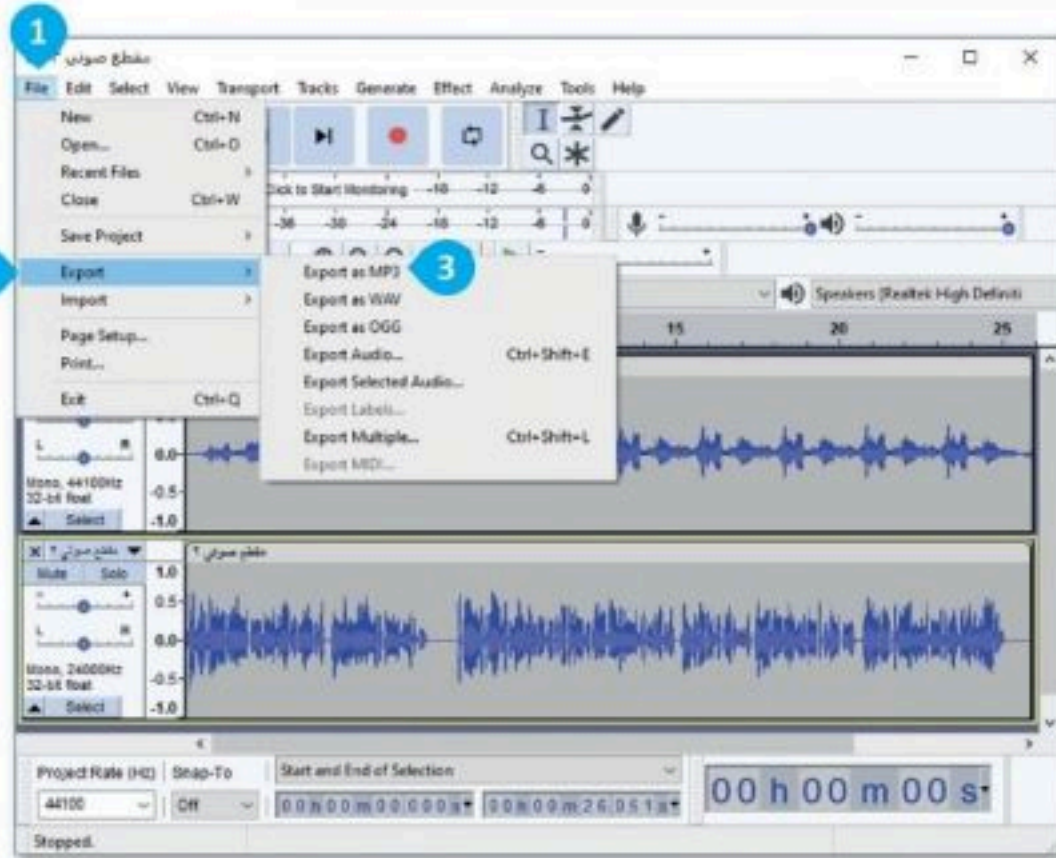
1

مقطع صوتي

File Edit Select View Transport Tracks Generate Effect Analyze Tools Help

New Ctrl+N
Open... Ctrl+O
Recent Files
Close Ctrl+W
Save Project
Export
Import
Page Setup...
Print...
Exit Ctrl+Q

3

Export as MP3
Export as WAV
Export as OGG
Export Audio... Ctrl+Shift+E
Export Selected Audio...
Export Labels...
Export Multiple... Ctrl+Shift+L
Export MIDI...

Click to Start Monitoring -18 -12 -6 0
-36 -30 -24 -18 -12 -6 0

Speakers (Realtek High Definiti

15 20 25

0.0
Mono, 44100Hz 32-bit float
-0.5
Select -1.0

مقطع صوتي ٢
مقطع صوتي ٢
Mute Solo 1.0
0.5
0.0
Mono, 24000Hz 32-bit float
-0.5
Select -1.0

Project Rate (Hz) Snap-To Start and End of Selection
44100 Off 00 h 00 m 00.000 s 00 h 00 m 26.051 s
00 h 00 m 00 s

Stopped.